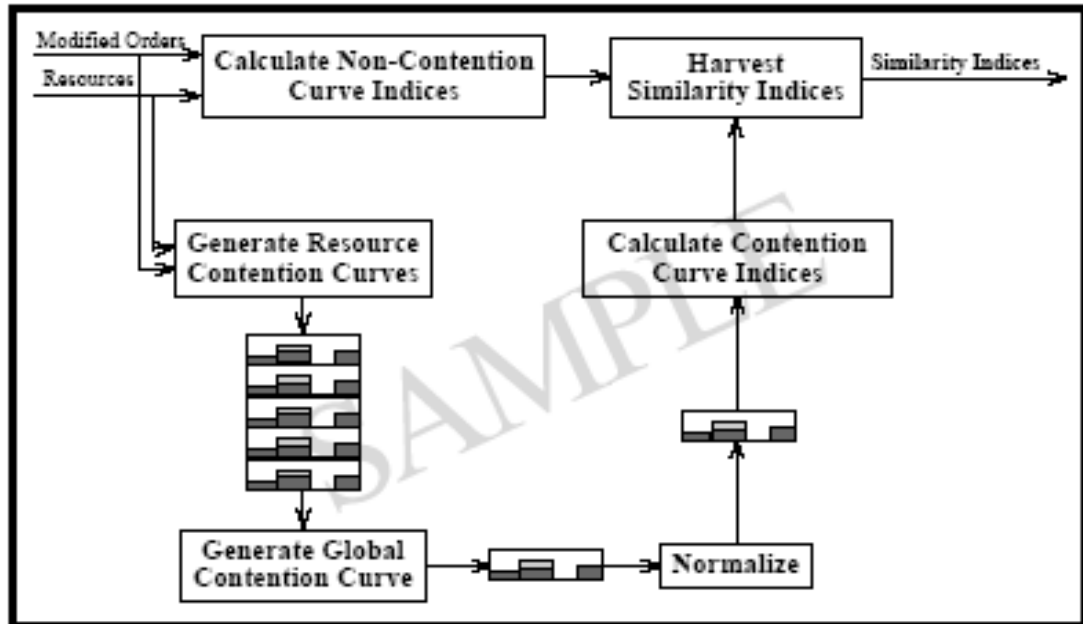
Modified Orders

Resources

Calculate Non-Contention Curve Indices

Harvest Similarity Indices

Similarity Indices

Generate Resource Contention Curves

Calculate Contention Curve Indices

SAMPLE

Generate Global Contention Curve

Normalize